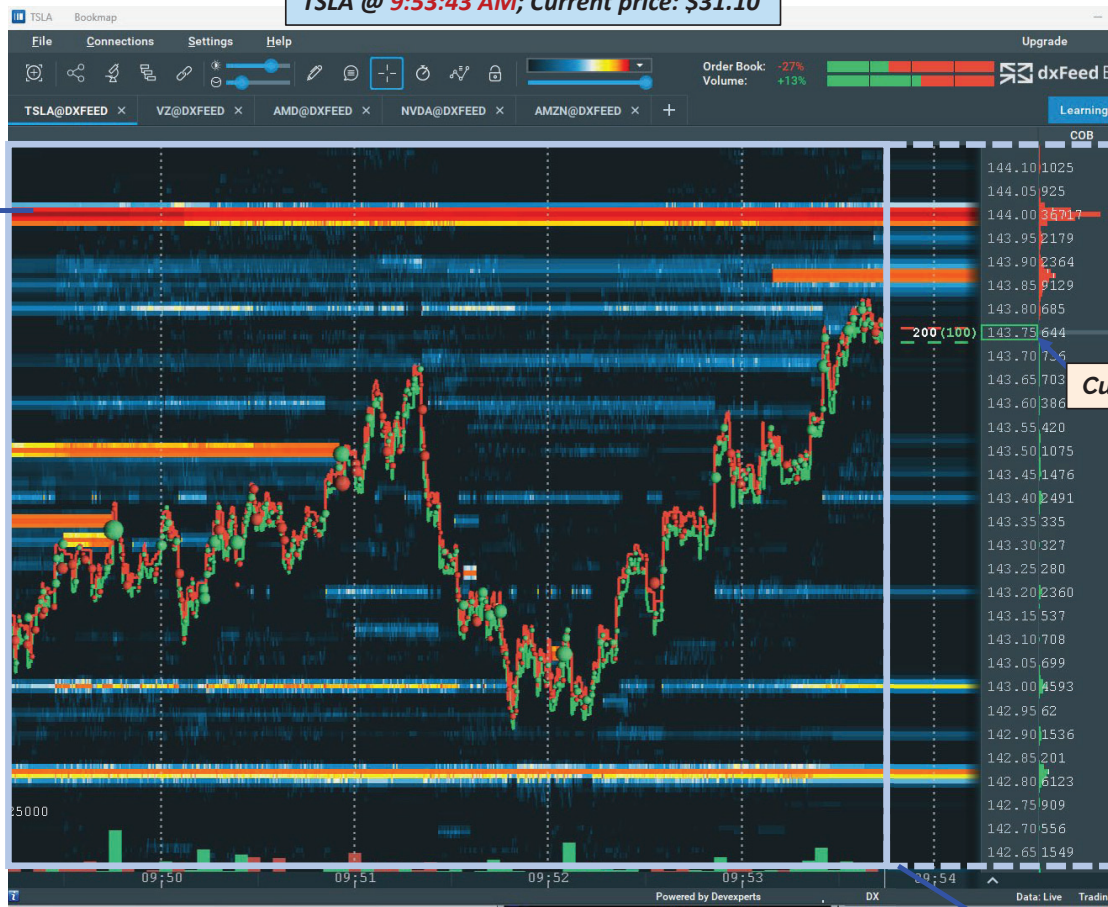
TSLA Bookmap

TSLA @ 9:53:43 AM; Current price: $31.10

File Connections Settings Help Upgrade

Order Book: -27%
Volume: +13%

dxFeed B

TSLA@DXFEED × VZ@DXFEED × AMD@DXFEED × NVDA@DXFEED × AMZN@DXFEED × +

Learning

COB

| | |
|---|---|
| 144.10 | 1025 |
| 144.05 | 925 |
| 144.00 | 36717 |
| 143.95 | 2179 |
| 143.90 | 2364 |
| 143.85 | 9129 |
| 143.80 | 685 |
| 143.75 | 644 |
| 143.70 | 7?6 |
| 143.65 | 703 |
| 143.60 | 386 |
| 143.55 | 420 |
| 143.50 | 1075 |
| 143.45 | 1476 |
| 143.40 | 2491 |
| 143.35 | 335 |
| 143.30 | 327 |
| 143.25 | 280 |
| 143.20 | 2360 |
| 143.15 | 537 |
| 143.10 | 708 |
| 143.05 | 699 |
| 143.00 | 4593 |
| 142.95 | 62 |
| 142.90 | 1536 |
| 142.85 | 201 |
| 142.80 | 6123 |
| 142.75 | 909 |
| 142.70 | 556 |
| 142.65 | 1549 |

200 (100)

Cu

25000

09:50 09:51 09:52 09:53 09:54

Powered by Devexperts DX Data: Live Tradin